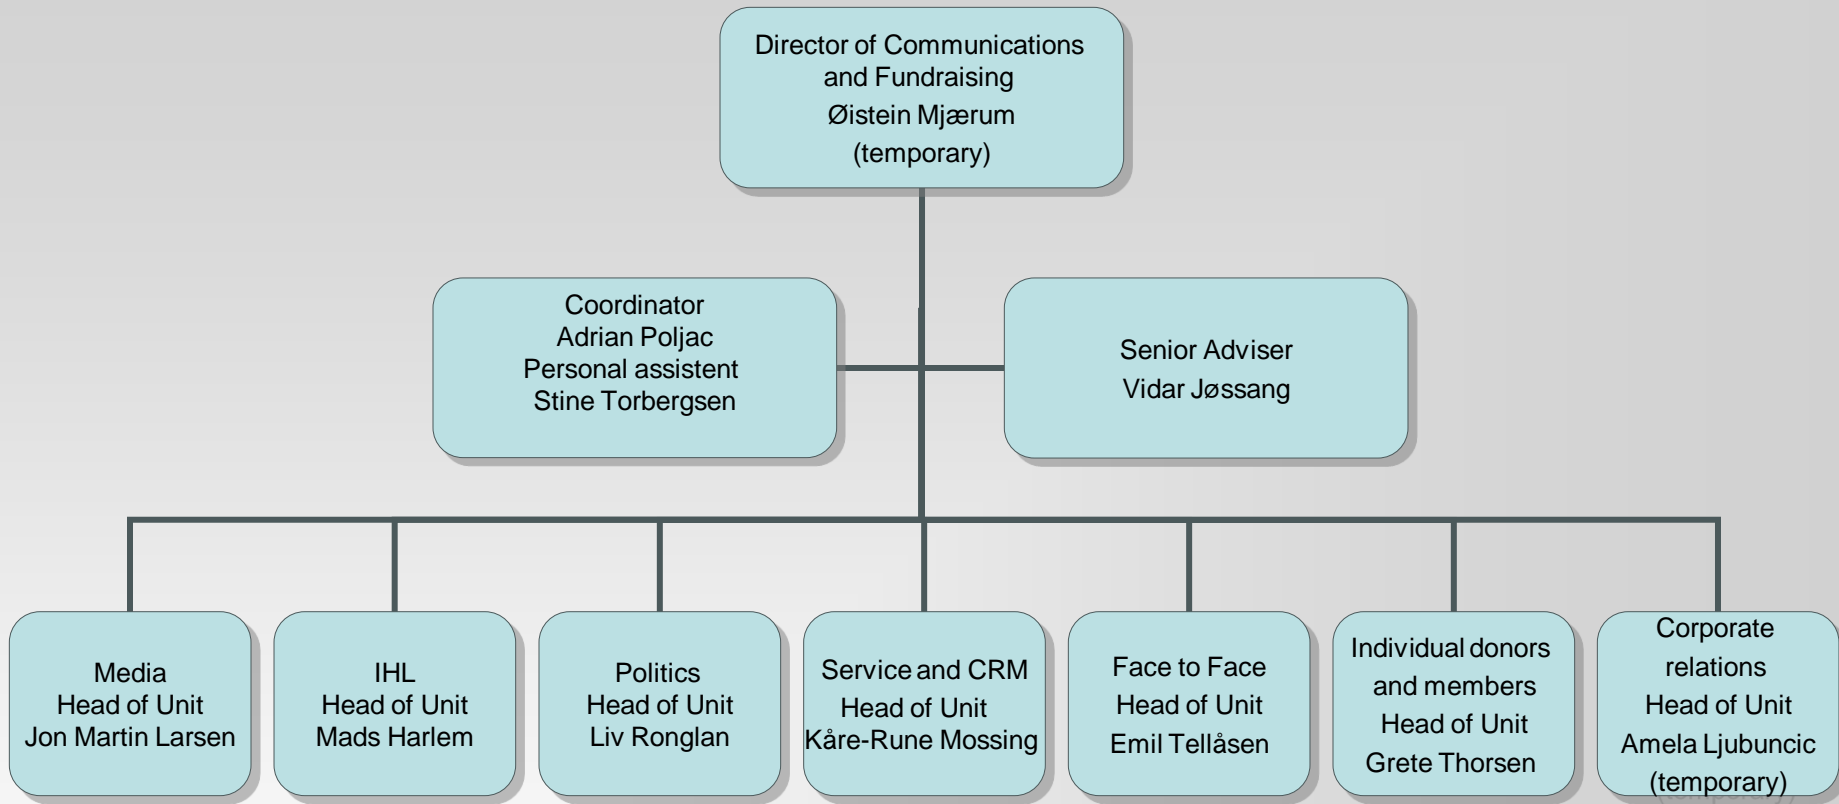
Director of Communications and Fundraising
Øistein Mjærum
(temporary)

Coordinator
Adrian Poljac
Personal assistent
Stine Torbergsen

Senior Adviser
Vidar Jøssang

Media
Head of Unit
Jon Martin Larsen

IHL
Head of Unit
Mads Harlem

Politics
Head of Unit
Liv Ronglan

Service and CRM
Head of Unit
Kåre-Rune Mossing

Face to Face
Head of Unit
Emil Tellåsen

Individual donors and members
Head of Unit
Grete Thorsen

Corporate relations
Head of Unit
Amela Ljubuncic
(temporary)